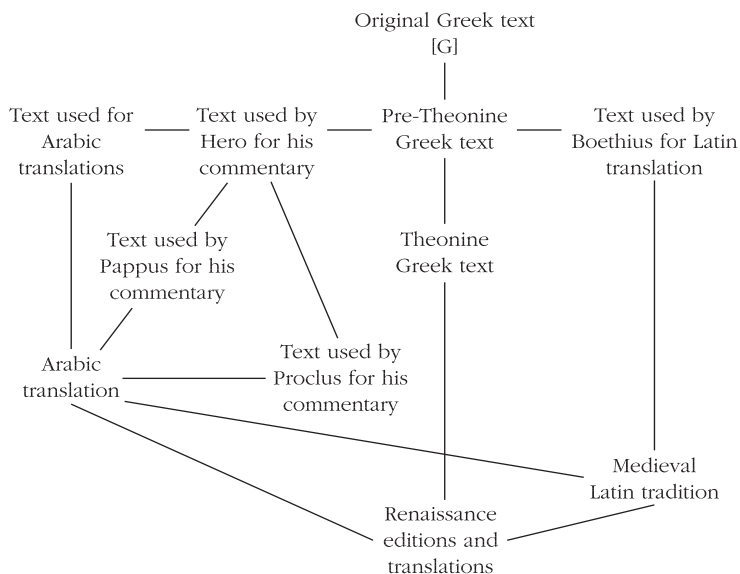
Original Greek text
[G]

Text used for Arabic translations

Text used by Hero for his commentary

Pre-Theonine Greek text

Text used by Boethius for Latin translation

Text used by Pappus for his commentary

Theonine Greek text

Arabic translation

Text used by Proclus for his commentary

Medieval Latin tradition

Renaissance editions and translations